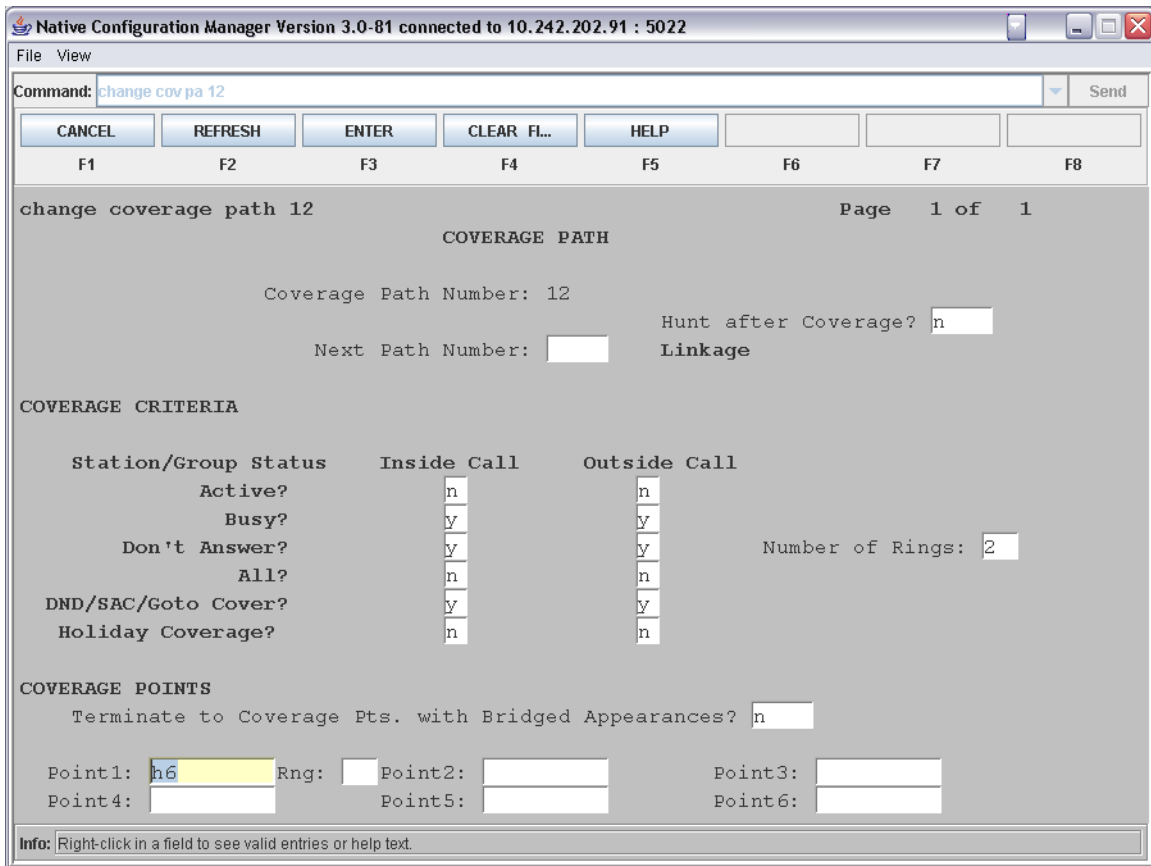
Native Configuration Manager Version 3.0-81 connected to 10.242.202.91 : 5022

File View

Command: change cov pa 12 Send

CANCEL REFRESH ENTER CLEAR FI... HELP
F1 F2 F3 F4 F5 F6 F7 F8

change coverage path 12 Page 1 of 1

COVERAGE PATH

Coverage Path Number: 12

Hunt after Coverage? n

Next Path Number: Linkage

COVERAGE CRITERIA

| Station/Group Status | Inside Call | Outside Call |
|---|---|---|
| Active? | n | n |
| Busy? | y | y |
| Don't Answer? | y | y |
| All? | n | n |
| DND/SAC/Goto Cover? | y | y |
| Holiday Coverage? | n | n |

Number of Rings: 2

COVERAGE POINTS

Terminate to Coverage Pts. with Bridged Appearances? n

Point1: h6 Rng: Point2: Point3:
Point4: Point5: Point6:

Info: Right-click in a field to see valid entries or help text.